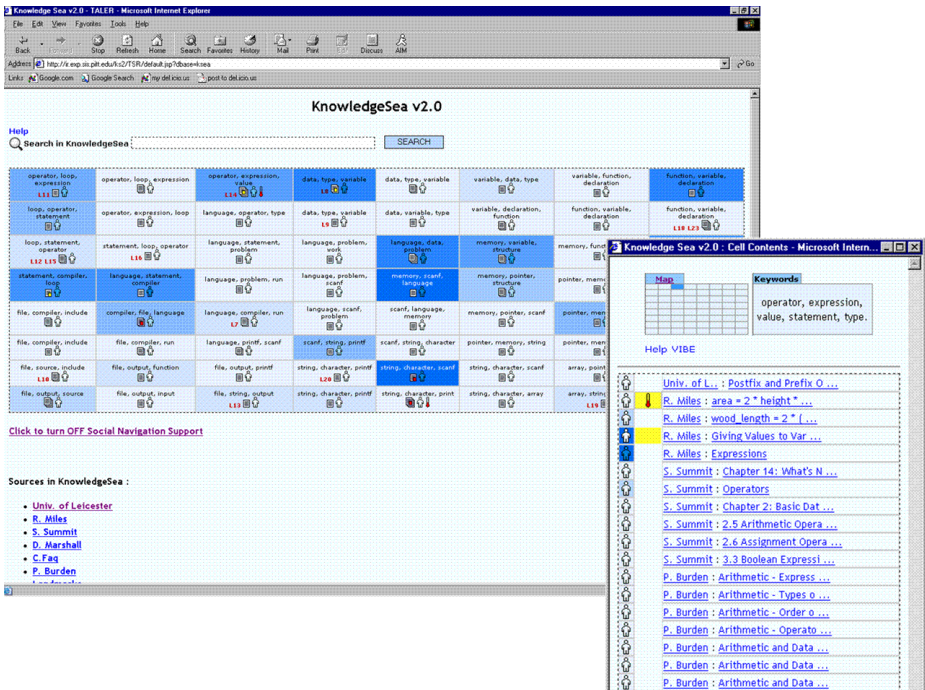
Knowledge Sea v2.0 - TALER - Microsoft Internet Explorer

File Edit View Favorites Tools Help

Back Forward Stop Refresh Home Search Favorites History Mail Print Edit Discuss AIM

Address http://ir.exp.sis.pitt.edu/ks2/TSR/default.jsp?dbase=ksea Go

Links Google.com Google Search my del.icio.us post to del.icio.us

KnowledgeSea v2.0

Help
Search in KnowledgeSea SEARCH

| operator, loop, expression L11 | operator, loop, expression | operator, expression, value L14 | data, type, variable L8 | data, type, variable | variable, data, type | variable, function, declaration | function, variable, declaration |
|---|---|---|---|---|---|---|---|
| loop, operator, statement | operator, expression, loop | language, operator, type | data, type, variable L9 | data, variable, type | variable, declaration, function | function, variable, declaration | function, variable, declaration L18 L23 |
| loop, statement, operator L12 L15 | statement, loop, operator L16 | language, statement, problem | language, problem, work | language, data, problem | memory, variable, structure | memory, func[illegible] | |
| statement, compiler, loop | language, statement, compiler | language, problem, run | language, problem, scanf | memory, scanf, language | memory, pointer, structure | pointer, mem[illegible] | |
| file, compiler, include | compiler, file, language | language, compiler, run L7 | language, scanf, problem | scanf, language, memory | memory, pointer, scanf | pointer, mem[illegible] | |
| file, compiler, include | file, compiler, run | language, printf, scanf | scanf, string, printf | scanf, string, character | pointer, memory, string | pointer, mem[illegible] | |
| file, source, include L10 | file, output, function | file, output, printf | string, character, printf L20 | string, character, scanf | string, character, scanf | array, point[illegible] | |
| file, output, source | file, output, input | file, string, output L13 | string, character, print | string, character, print | string, character, array | array, string L19 | |

Click to turn OFF Social Navigation Support

Sources in KnowledgeSea :

- Univ. of Leicester
- R. Miles
- S. Summit
- D. Marshall
- C.Faq
- P. Burden

Knowledge Sea v2.0 : Cell Contents - Microsoft Intern...

Map
Keywords
operator, expression, value, statement, type.

Help VIBE

Univ. of L... : Postfix and Prefix O ...
R. Miles : area = 2 * height * ...
R. Miles : wood_length = 2 * ( ...
R. Miles : Giving Values to Var ...
R. Miles : Expressions
S. Summit : Chapter 14: What's N ...
S. Summit : Operators
S. Summit : Chapter 2: Basic Dat ...
S. Summit : 2.5 Arithmetic Opera ...
S. Summit : 2.6 Assignment Opera ...
S. Summit : 3.3 Boolean Expressi ...
P. Burden : Arithmetic - Express ...
P. Burden : Arithmetic - Types o ...
P. Burden : Arithmetic - Order o ...
P. Burden : Arithmetic - Operato ...
P. Burden : Arithmetic and Data ...
P. Burden : Arithmetic and Data ...
P. Burden : Arithmetic and Data ...